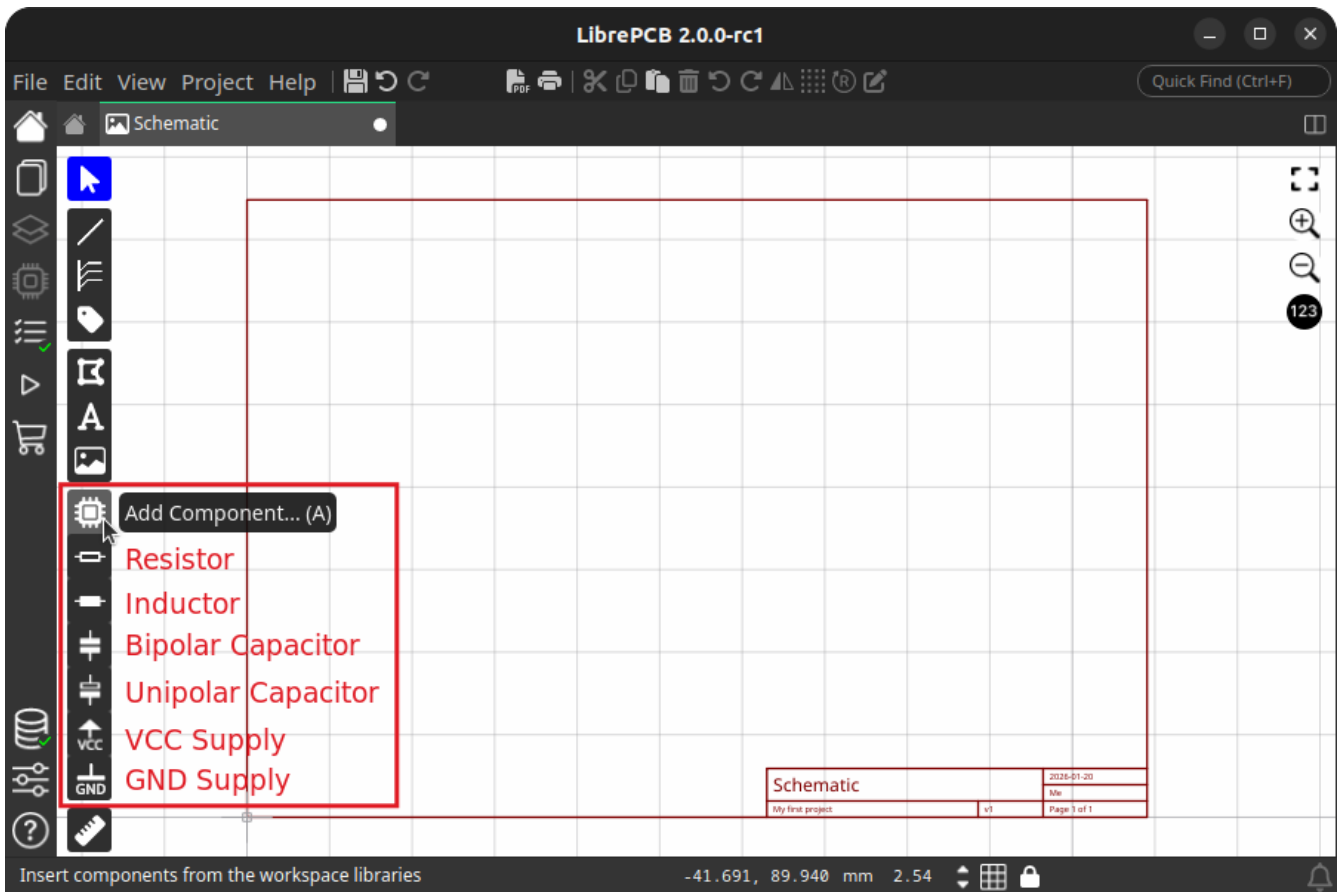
LibrePCB 2.0.0-rc1

File Edit View Project Help

Quick Find (Ctrl+F)

Schematic

123

Add Component... (A)

Resistor

Inductor

Bipolar Capacitor

Unipolar Capacitor

VCC Supply

GND Supply

VCC

GND

| Schematic | 2026-01-20 |
|---|---|
| | Me |
| My first project v1 | Page 1 of 1 |

Insert components from the workspace libraries

-41.691, 89.940 mm 2.54